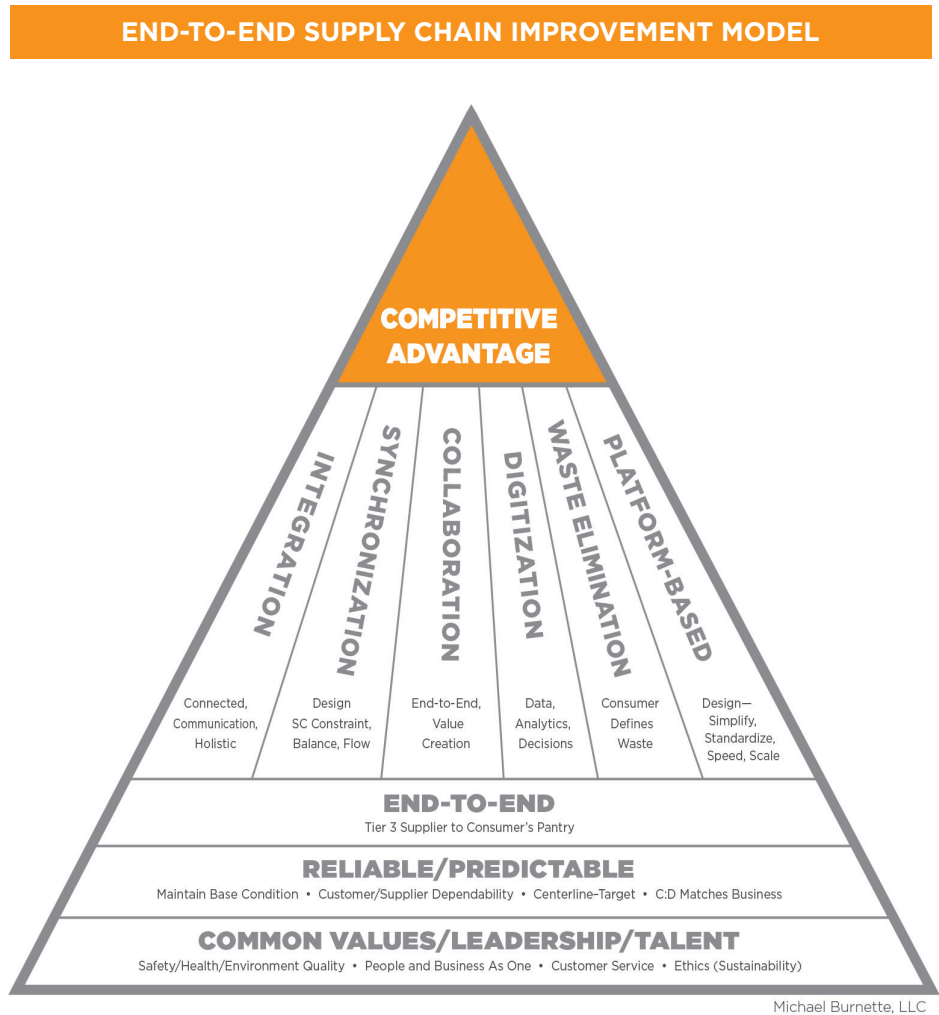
END-TO-END SUPPLY CHAIN IMPROVEMENT MODEL

COMPETITIVE ADVANTAGE

INTEGRATION

Connected, Communication, Holistic

SYNCHRONIZATION

Design SC Constraint, Balance, Flow

COLLABORATION

End-to-End, Value Creation

DIGITIZATION

Data, Analytics, Decisions

WASTE ELIMINATION

Consumer Defines Waste

PLATFORM-BASED

Design— Simplify, Standardize, Speed, Scale

END-TO-END

Tier 3 Supplier to Consumer's Pantry

RELIABLE/PREDICTABLE

Maintain Base Condition • Customer/Supplier Dependability • Centerline–Target • C:D Matches Business

COMMON VALUES/LEADERSHIP/TALENT

Safety/Health/Environment Quality • People and Business As One • Customer Service • Ethics (Sustainability)

Michael Burnette, LLC